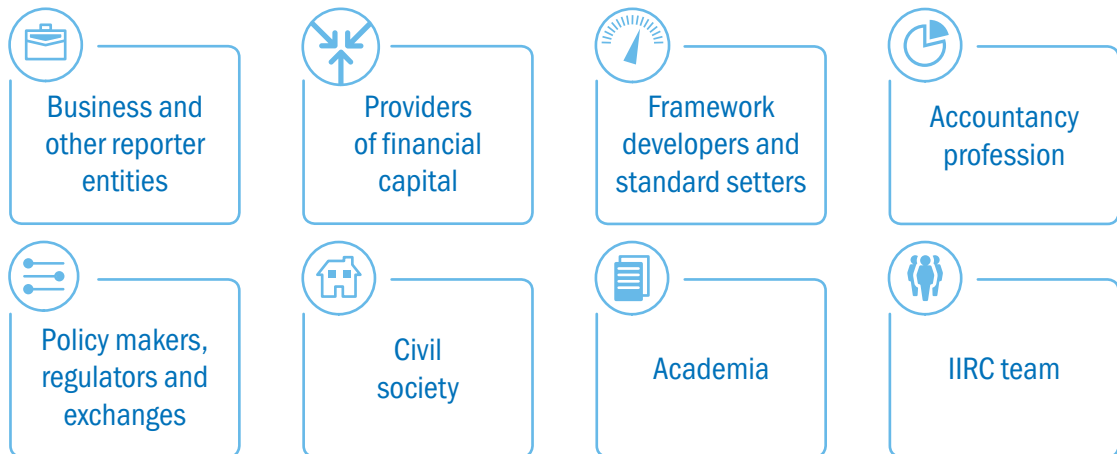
Business and other reporter entities

Providers of financial capital

Framework developers and standard setters

Accountancy profession

Policy makers, regulators and exchanges

Civil society

Academia

IIRC team